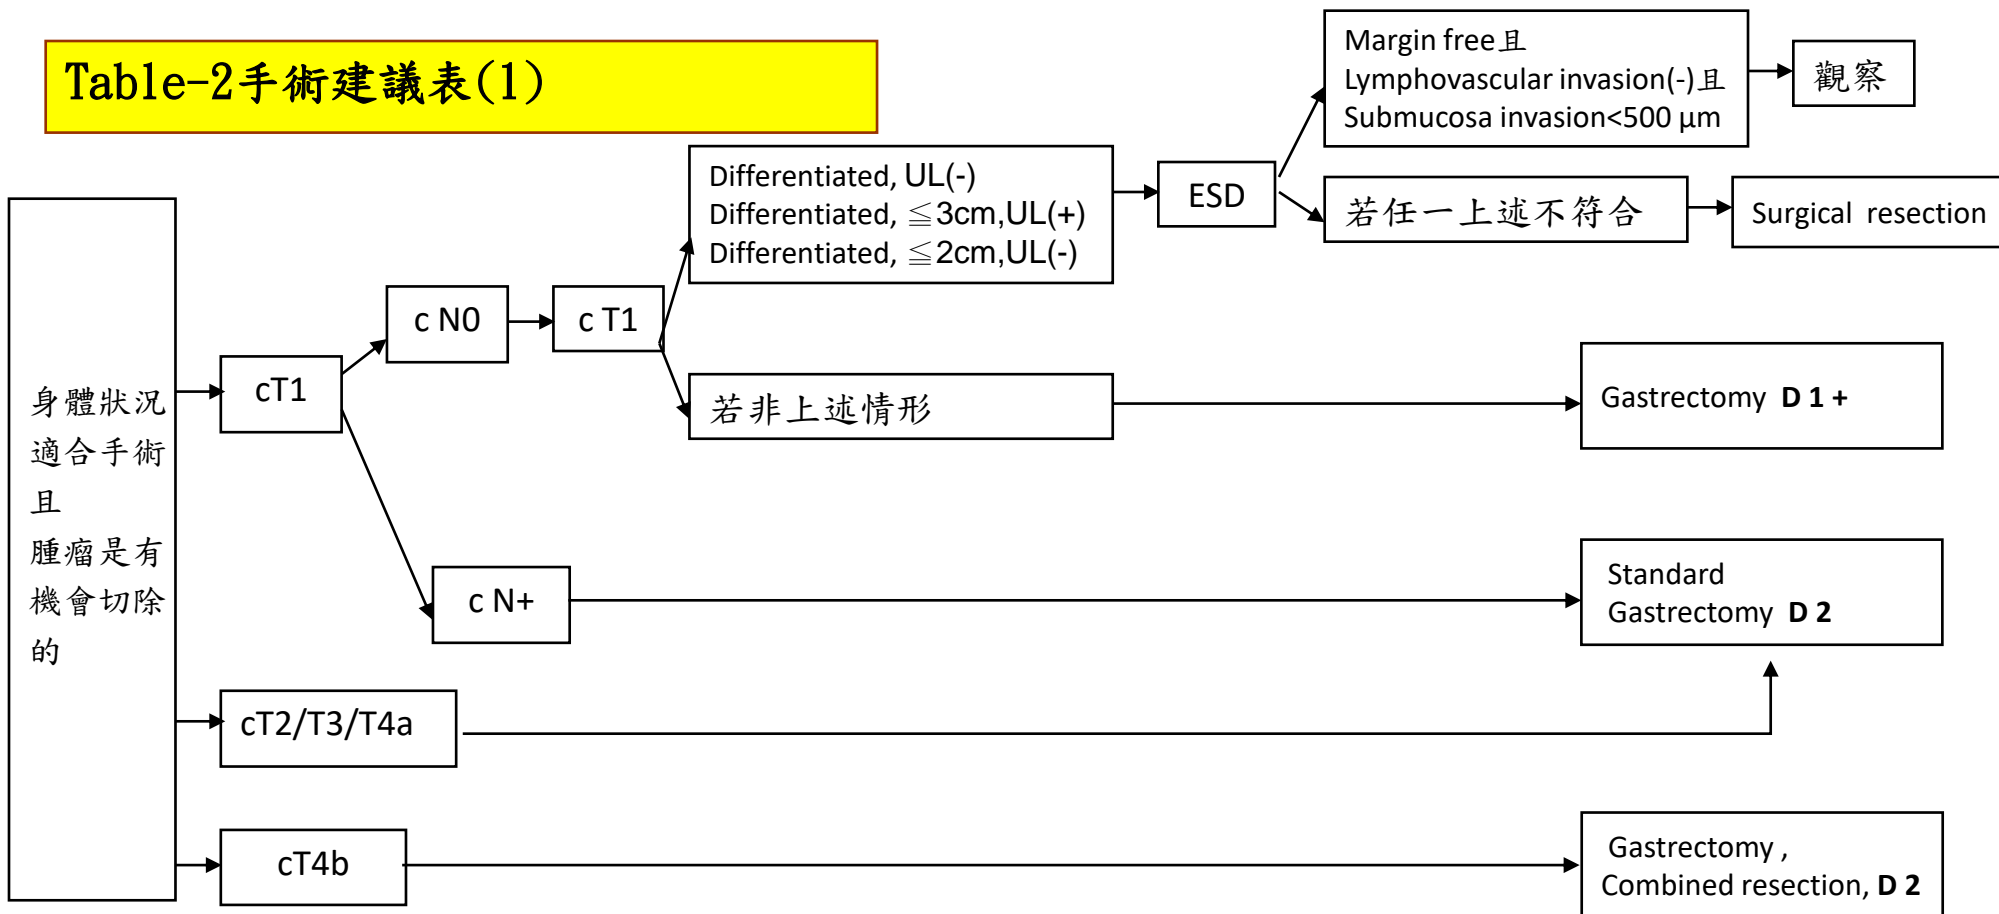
Table-2手術建議表(1)

身體狀況適合手術且腫瘤是有機會切除的

cT1

c N0

c T1

Differentiated, UL(-)
Differentiated, ≦3cm,UL(+)
Differentiated, ≦2cm,UL(-)

ESD

Margin free且
Lymphovascular invasion(-)且
Submucosa invasion<500 μm

觀察

若任一上述不符合

Surgical resection

若非上述情形

Gastrectomy **D 1 +**

c N+

Standard Gastrectomy **D 2**

cT2/T3/T4a

cT4b

Gastrectomy , Combined resection, **D 2**